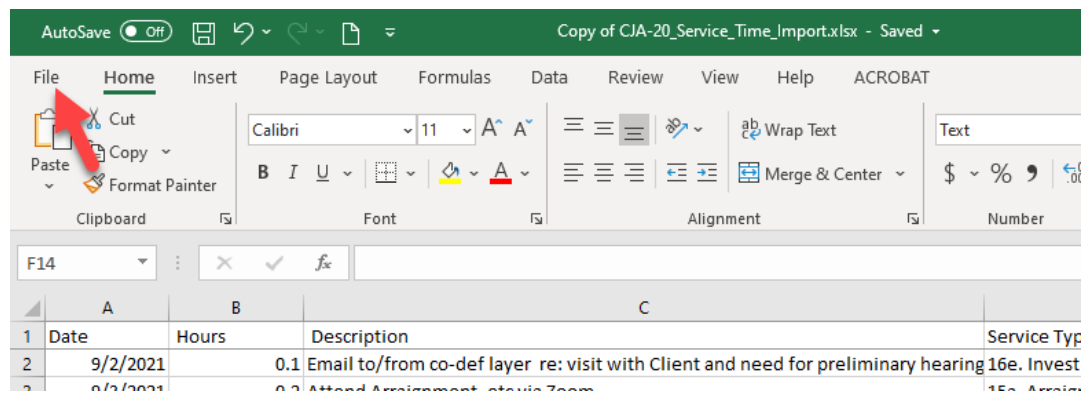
AutoSave Off Copy of CJA-20_Service_Time_Import.xlsx - Saved

File Home Insert Page Layout Formulas Data Review View Help ACROBAT

Cut
Copy
Paste
Format Painter
Clipboard

Calibri 11
B I U
Font

Wrap Text
Merge & Center
Alignment

Text
$ % 9
Number

F14

fx

| | A | B | C | |
|---|---|---|---|---|
| 1 | Date | Hours | Description | Service Typ |
| 2 | 9/2/2021 | 0.1 | Email to/from co-def layer re: visit with Client and need for preliminary hearing | 16e. Invest |
| 3 | 9/3/2021 | 0.2 | Attend Arraignment, etc via Zoom | 15a. Arraig |